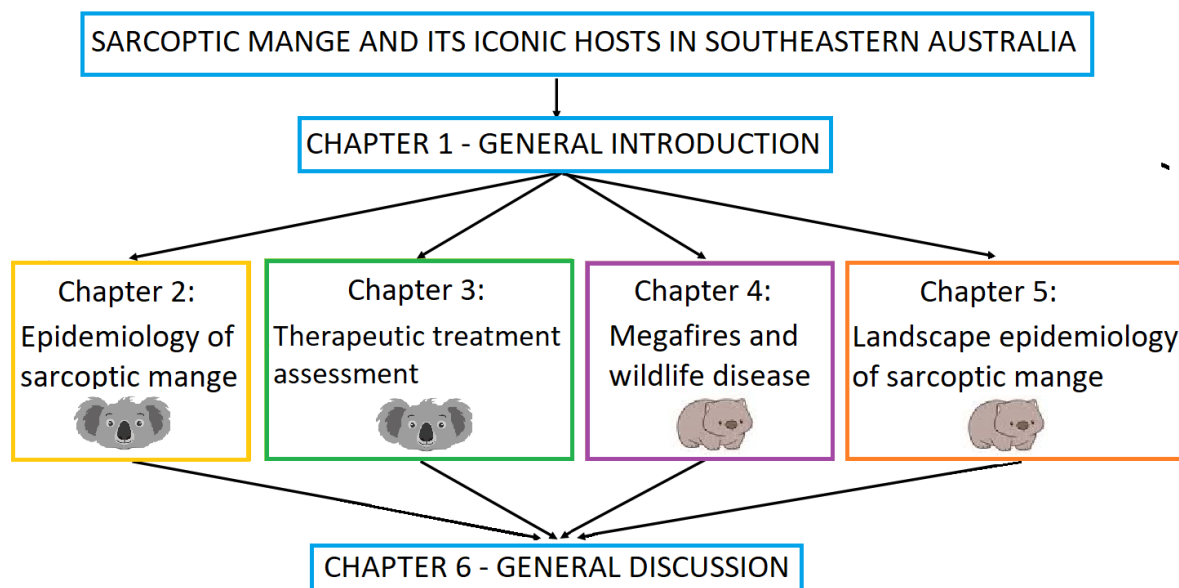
SARCOPTIC MANGE AND ITS ICONIC HOSTS IN SOUTHEASTERN AUSTRALIA

CHAPTER 1 - GENERAL INTRODUCTION

Chapter 2:
Epidemiology of sarcoptic mange

Chapter 3:
Therapeutic treatment assessment

Chapter 4:
Megafires and wildlife disease

Chapter 5:
Landscape epidemiology of sarcoptic mange

CHAPTER 6 - GENERAL DISCUSSION